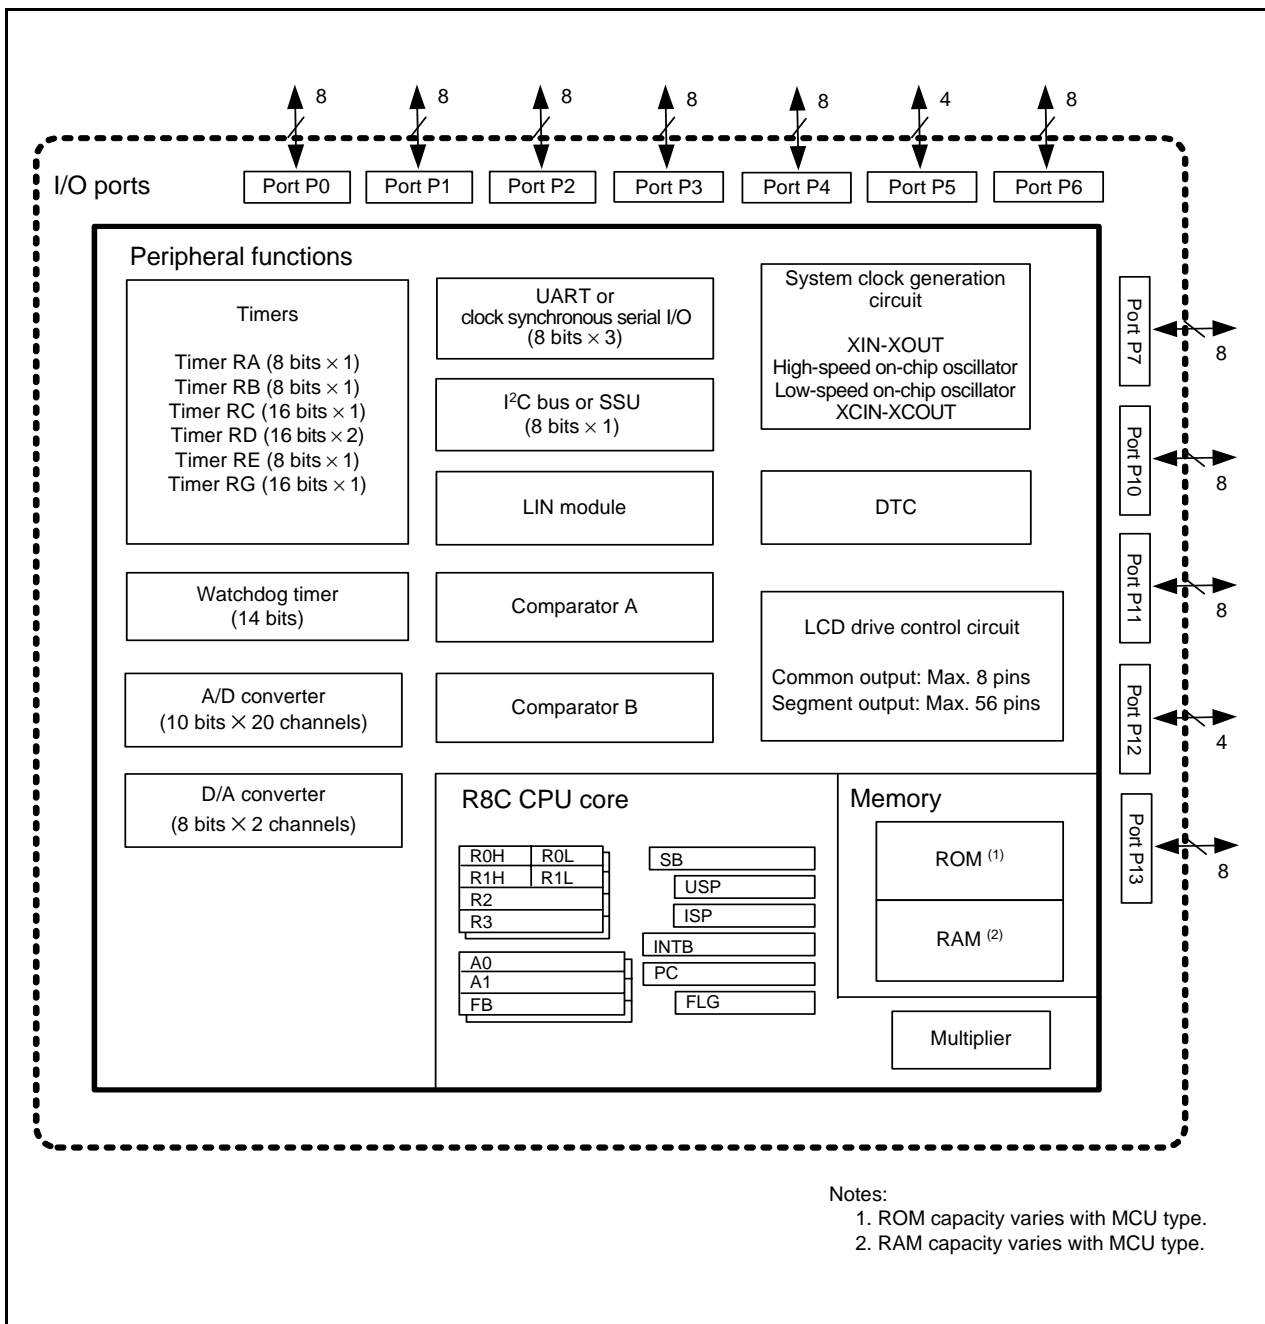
8 8 8 8 8 4 8

I/O ports

Port P0 Port P1 Port P2 Port P3 Port P4 Port P5 Port P6

Peripheral functions

Timers

Timer RA (8 bits $\times$ 1)
Timer RB (8 bits $\times$ 1)
Timer RC (16 bits $\times$ 1)
Timer RD (16 bits $\times$ 2)
Timer RE (8 bits $\times$ 1)
Timer RG (16 bits $\times$ 1)

UART or clock synchronous serial I/O (8 bits $\times$ 3)

I$^2$C bus or SSU (8 bits $\times$ 1)

LIN module

System clock generation circuit

XIN-XOUT
High-speed on-chip oscillator
Low-speed on-chip oscillator
XCIN-XCOUT

DTC

Watchdog timer (14 bits)

Comparator A

LCD drive control circuit

Common output: Max. 8 pins
Segment output: Max. 56 pins

A/D converter (10 bits $\times$ 20 channels)

Comparator B

D/A converter (8 bits $\times$ 2 channels)

R8C CPU core

R0H R0L
R1H R1L
R2
R3

A0
A1
FB

SB
USP
ISP
INTB
PC
FLG

Memory

ROM $^{(1)}$

RAM $^{(2)}$

Multiplier

Port P7 8
Port P10 8
Port P11 8
Port P12 4
Port P13 8

Notes:
1. ROM capacity varies with MCU type.
2. RAM capacity varies with MCU type.